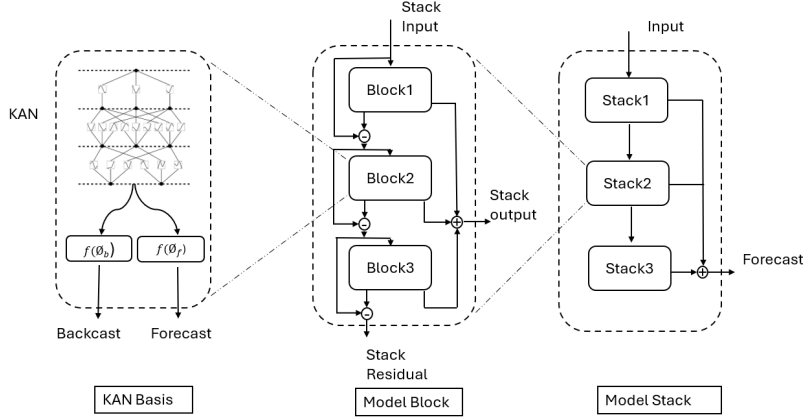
KAN

$f(\emptyset_b)$ $f(\emptyset_f)$

Backcast Forecast

KAN Basis

Stack Input

Block1

Block2

Block3

Stack output

Stack Residual

Model Block

Input

Stack1

Stack2

Stack3

Forecast

Model Stack